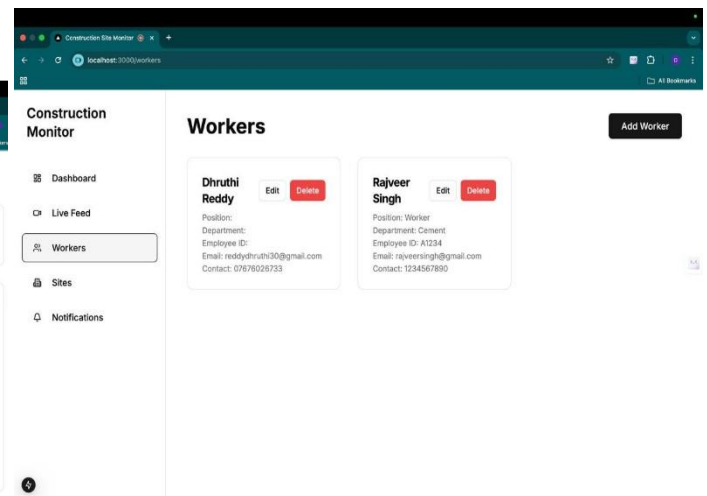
Construction Site Monitor ×
+
localhost:3000/workers
All Bookmarks

Construction Monitor

Dashboard
Live Feed
Workers
Sites
Notifications

Workers

Add Worker

Dhruthi Reddy
Edit
Delete
Position:
Department:
Employee ID:
Email: reddydhruthi30@gmail.com
Contact: 07676026733

Rajveer Singh
Edit
Delete
Position: Worker
Department: Cement
Employee ID: A1234
Email: rajveersingh@gmail.com
Contact: 1234567890